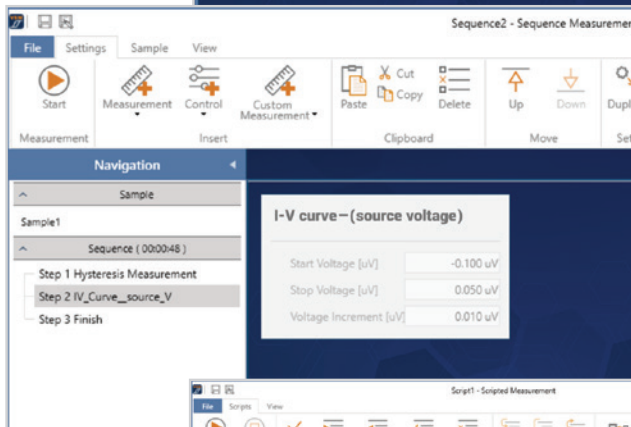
Sequence2 - Sequence Measuremer

File Settings Sample View

Start
Measurement
Measurement
Control
Custom Measurement
Insert
Paste
Cut
Copy
Delete
Clipboard
Up
Down
Move
Dupl

Navigation

Sample
Sample1
Sequence ( 00:00:48 )
Step 1 Hysteresis Measurement
Step 2 IV_Curve__source_V
Step 3 Finish

I-V curve−(source voltage)

| Start Voltage [uV] | -0.100 uV |
|---|---|
| Stop Voltage [uV] | 0.050 uV |
| Voltage Increment [uV] | 0.010 uV |

Script1 - Scripted Measurement
File Scripts View